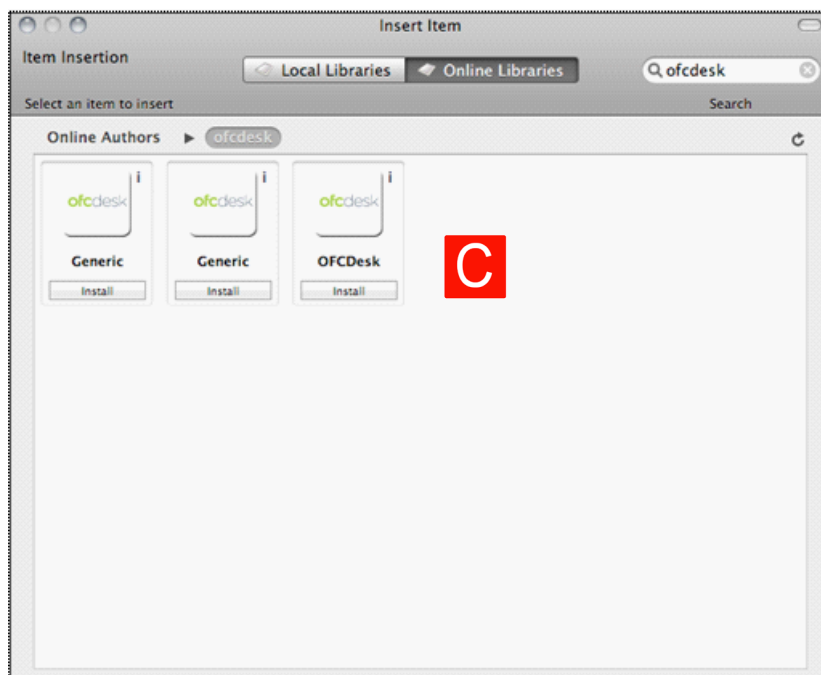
Insert Item

Item Insertion

Local Libraries

Online Libraries

ofcdesk

Select an item to insert

Search

Online Authors ▶ ofcdesk

ofcdesk i
Generic
Install

ofcdesk i
Generic
Install

ofcdesk i
OFCDesk
Install

C